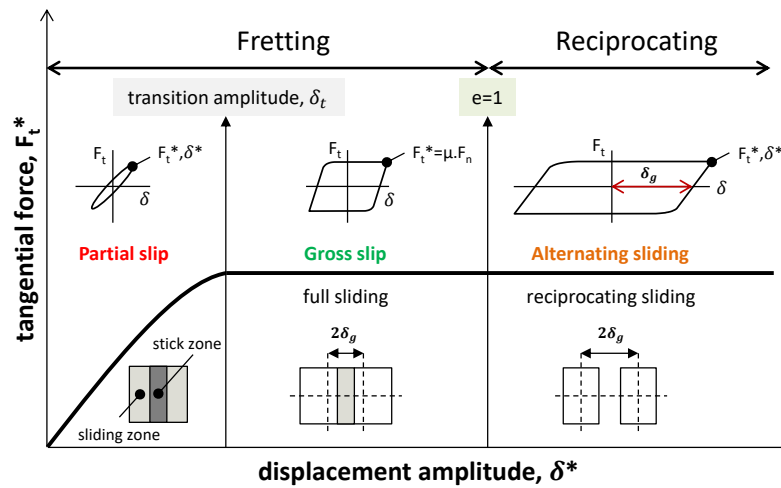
Fretting

Reciprocating

transition amplitude, $\delta_t$

e=1

$F_t$

$F_t^*,\delta^*$

$\delta$

$F_t$

$F_t^*=\mu.F_n$

$\delta$

$F_t$

$\delta_g$

$F_t^*,\delta^*$

$\delta$

Partial slip

Gross slip

Alternating sliding

full sliding

reciprocating sliding

$2\delta_g$

$2\delta_g$

stick zone

sliding zone

tangential force, $F_t^*$

displacement amplitude, $\delta^*$